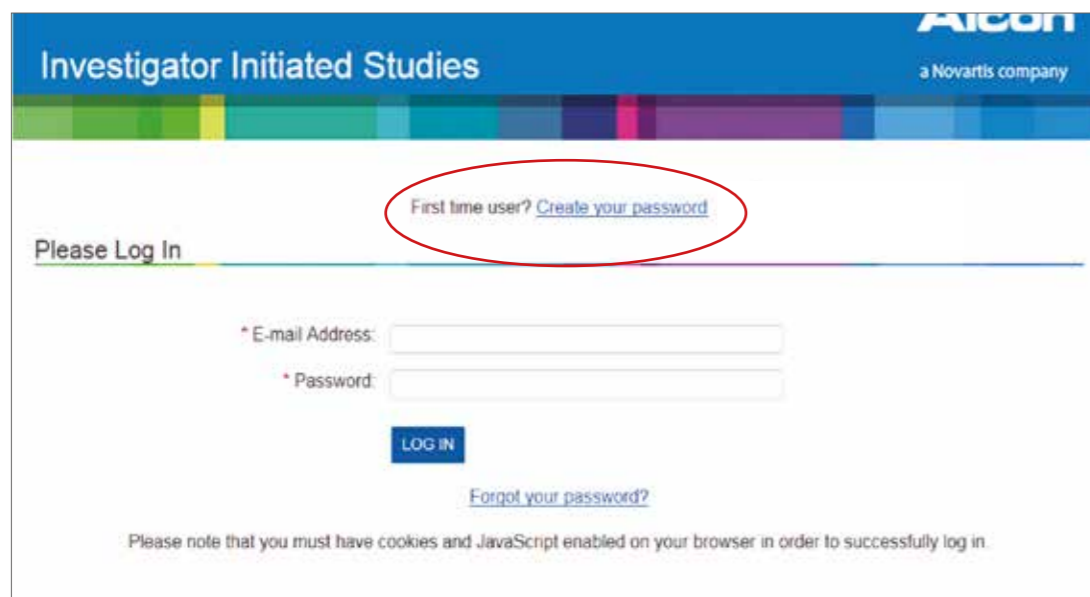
Investigator Initiated Studies

Alcon
a Novartis company

First time user? Create your password

Please Log In

* E-mail Address:

* Password:

LOG IN

Forgot your password?

Please note that you must have cookies and JavaScript enabled on your browser in order to successfully log in.